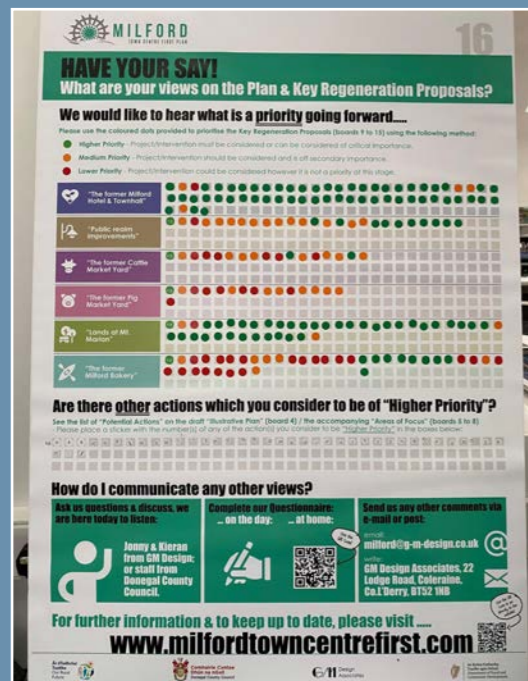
MILFORD
TOWN CENTRE FIRST PLAN

16

HAVE YOUR SAY!
What are your views on the Plan & Key Regeneration Proposals?

We would like to hear what is a priority going forward.....

Please use the coloured dots provided to prioritise the Key Regeneration Proposals (boards 9 to 15) using the following method:

Higher Priority - Project/intervention must be considered or can be considered of critical importance.

Medium Priority - Project/intervention should be considered and is off secondary importance.

Lower Priority - Project/intervention could be considered however it is not a priority at this stage.

"The former Milford Hotel & Townhall"

"Public realm improvements"

"The former Cattle Market Yard"

"The former Pig Market Yard"

"Lands at Mt. Marion"

"The former Milford Bakery"

Are there other actions which you consider to be of "Higher Priority"?

See the list of "Potential Actions" on the draft "Illustrative Plan" (board 4) / the accompanying "Areas of Focus" (boards 5 to 8)
- Please place a sticker with the number(s) of any of the action(s) you consider to be "Higher Priority" in the boxes below:

How do I communicate any other views?

Ask us questions & discuss, we are here today to listen:

Jonny & Kieran from GM Design; or staff from Donegal County Council.

Complete our Questionnaire:
... on the day: ... at home:

Send us any other comments via e-mail or post:

email:
milford@g-m-design.co.uk

write:
GM Design Associates, 22 Lodge Road, Coleraine, Co.L'Derry, BT52 1NB

For further information & to keep up to date, please visit .....
www.milfordtowncentrefirst.com

Comhairle Contae Dhún na nGall
Donegal County Council

GM Design Associates